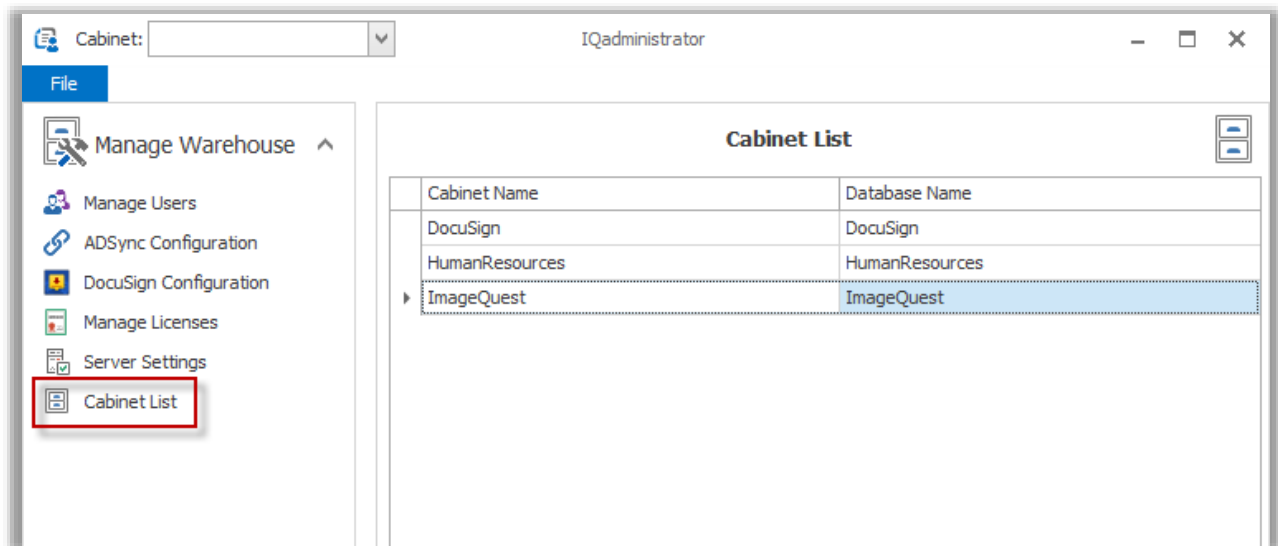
Cabinet:

IQadministrator

File

Manage Warehouse

Manage Users

ADSync Configuration

DocuSign Configuration

Manage Licenses

Server Settings

Cabinet List

Cabinet List

| Cabinet Name | Database Name |
|---|---|
| DocuSign | DocuSign |
| HumanResources | HumanResources |
| ImageQuest | ImageQuest |